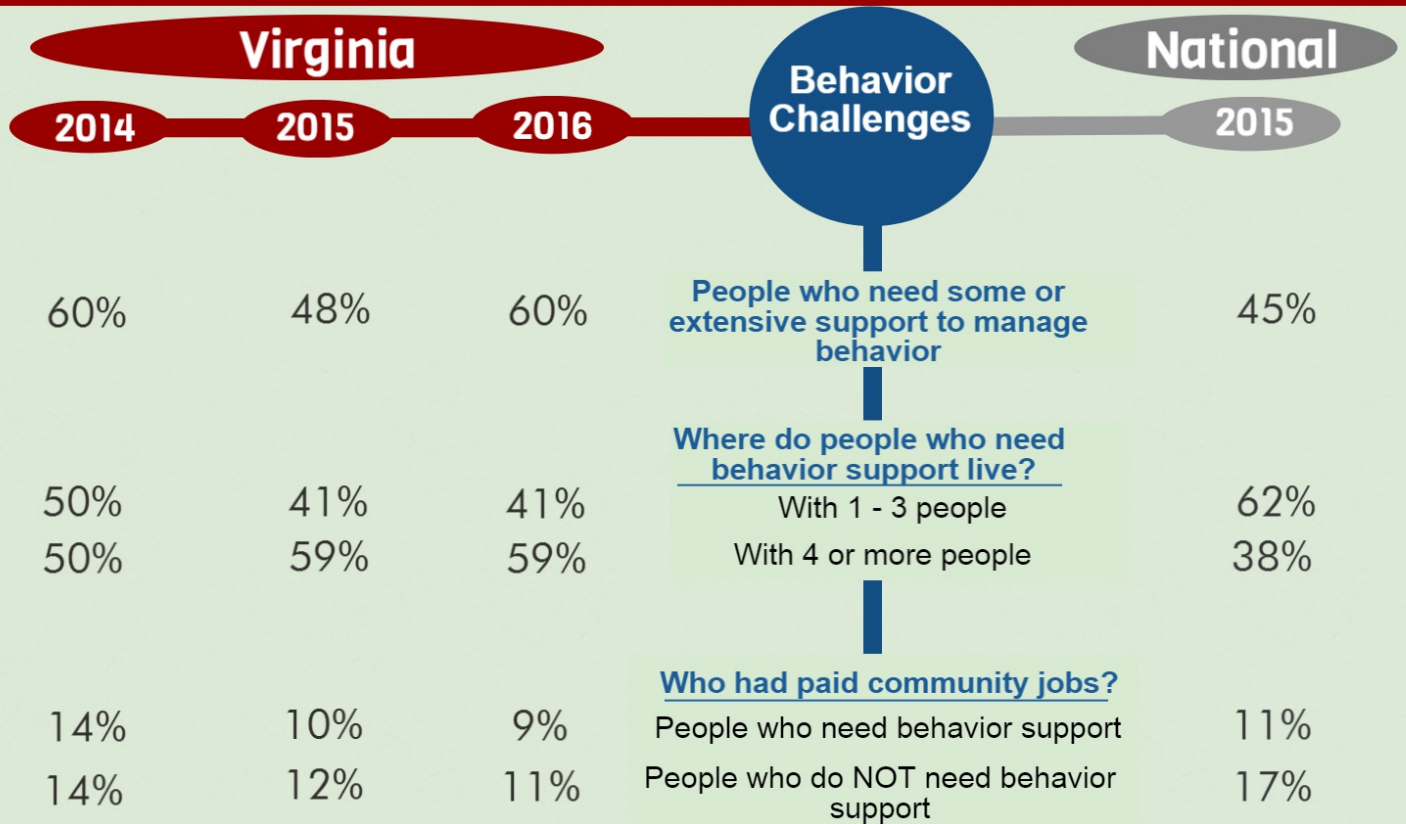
Virginia

2014 2015 2016

Behavior Challenges

National

2015

| 2014 | 2015 | 2016 | | 2015 |
|---|---|---|---|---|
| 60% | 48% | 60% | People who need some or extensive support to manage behavior | 45% |
| | | | Where do people who need behavior support live? | |
| 50% | 41% | 41% | With 1 - 3 people | 62% |
| 50% | 59% | 59% | With 4 or more people | 38% |
| | | | Who had paid community jobs? | |
| 14% | 10% | 9% | People who need behavior support | 11% |
| 14% | 12% | 11% | People who do NOT need behavior support | 17% |